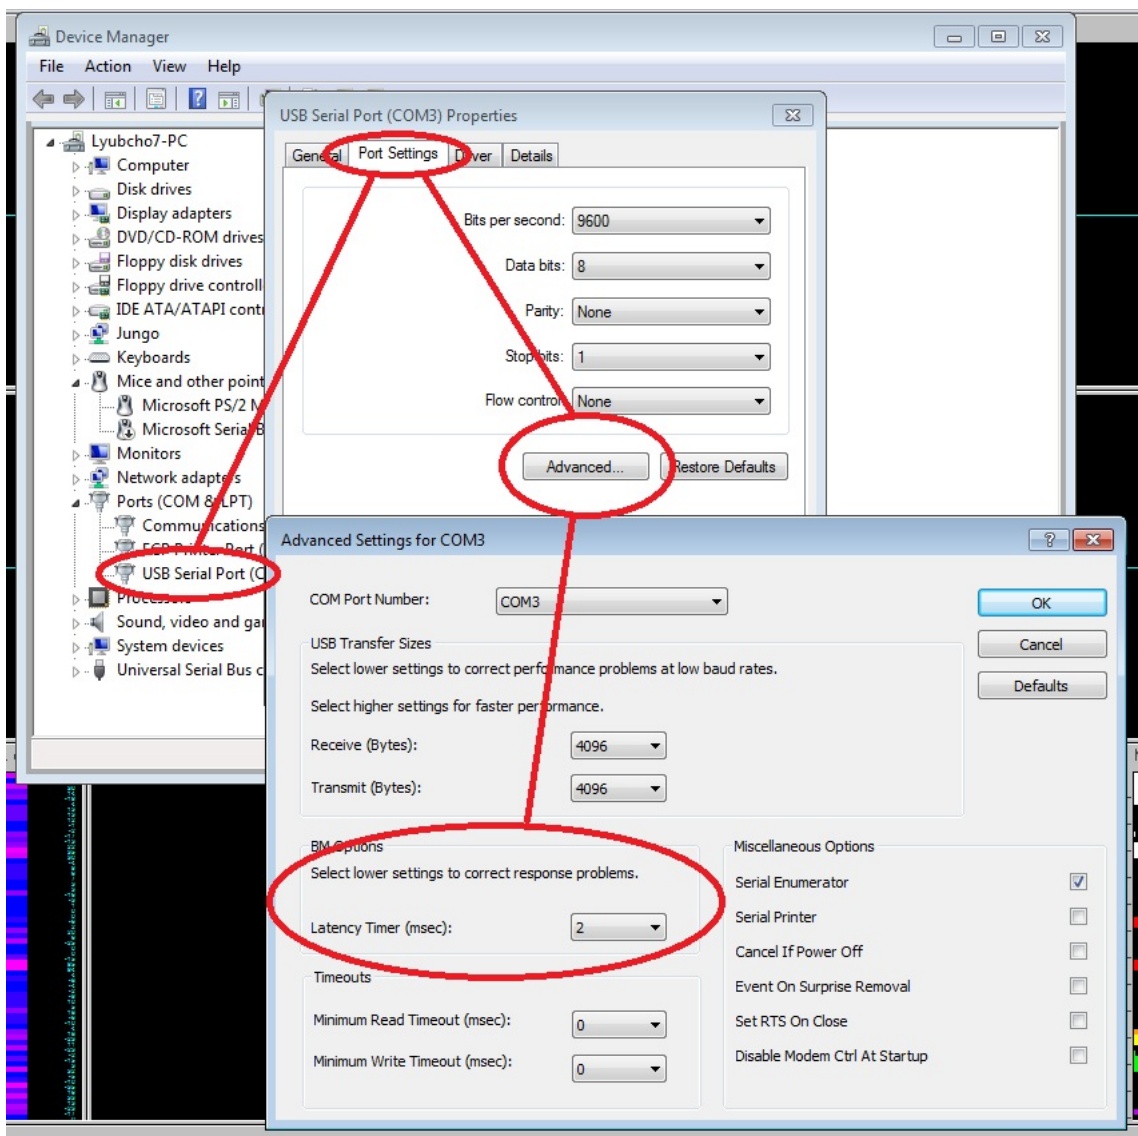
Device Manager
File Action View Help

Lyubcho7-PC
Computer
Disk drives
Display adapters
DVD/CD-ROM drives
Floppy disk drives
Floppy drive controll
IDE ATA/ATAPI contr
Jungo
Keyboards
Mice and other point
Microsoft PS/2 M
Microsoft Serial B
Monitors
Network adapters
Ports (COM & LPT)
Communications
ECP Printer Port (
USB Serial Port (C
Processors
Sound, video and ga
System devices
Universal Serial Bus c

USB Serial Port (COM3) Properties
General Port Settings Driver Details
Bits per second: 9600
Data bits: 8
Parity: None
Stop bits: 1
Flow control: None
Advanced... Restore Defaults

Advanced Settings for COM3
COM Port Number: COM3
USB Transfer Sizes
Select lower settings to correct performance problems at low baud rates.
Select higher settings for faster performance.
Receive (Bytes): 4096
Transmit (Bytes): 4096
BM Options
Select lower settings to correct response problems.
Latency Timer (msec): 2
Timeouts
Minimum Read Timeout (msec): 0
Minimum Write Timeout (msec): 0
OK
Cancel
Defaults
Miscellaneous Options
Serial Enumerator
Serial Printer
Cancel If Power Off
Event On Surprise Removal
Set RTS On Close
Disable Modem Ctrl At Startup